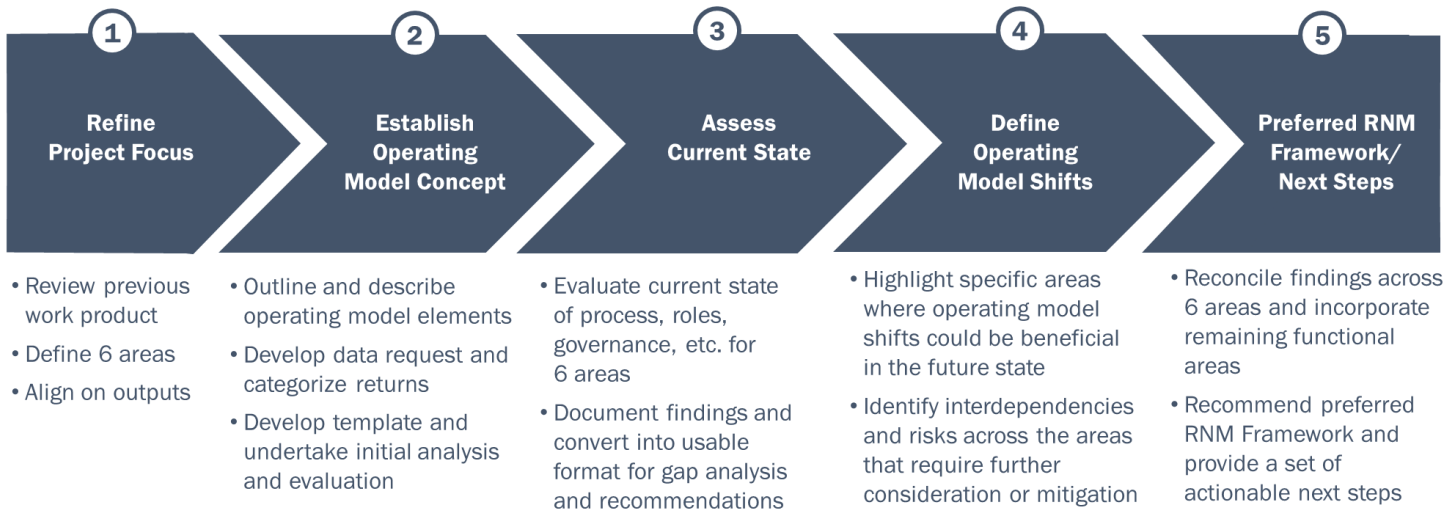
1

Refine Project Focus

2

Establish Operating Model Concept

3

Assess Current State

4

Define Operating Model Shifts

5

Preferred RNM Framework/ Next Steps

• Review previous work product
• Define 6 areas
• Align on outputs

• Outline and describe operating model elements
• Develop data request and categorize returns
• Develop template and undertake initial analysis and evaluation

• Evaluate current state of process, roles, governance, etc. for 6 areas
• Document findings and convert into usable format for gap analysis and recommendations

• Highlight specific areas where operating model shifts could be beneficial in the future state
• Identify interdependencies and risks across the areas that require further consideration or mitigation

• Reconcile findings across 6 areas and incorporate remaining functional areas
• Recommend preferred RNM Framework and provide a set of actionable next steps